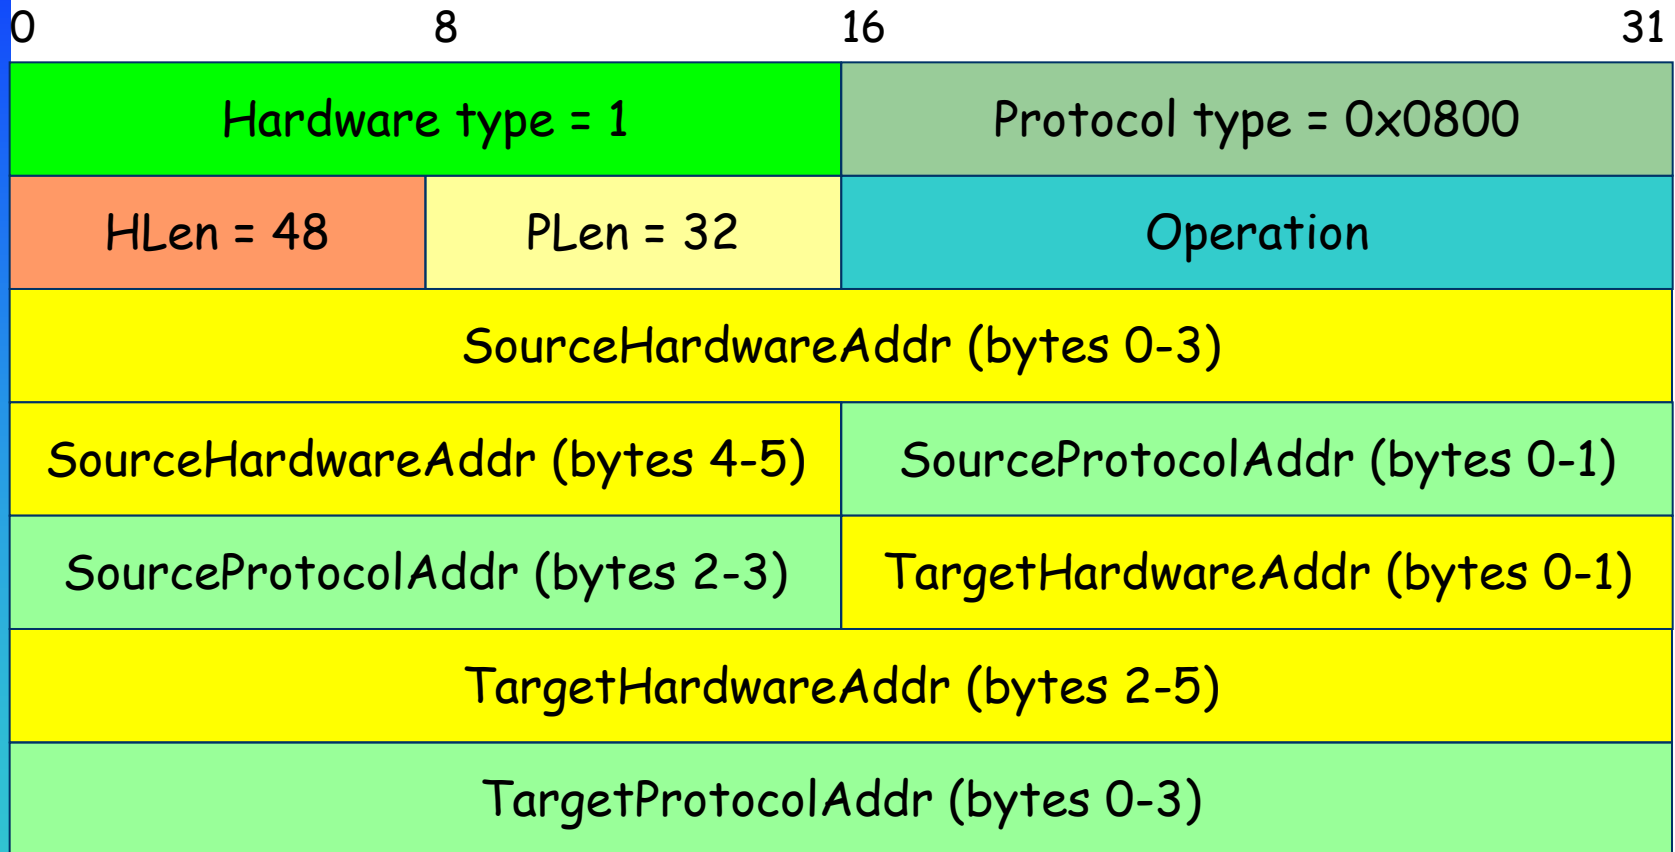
0 8 16 31

| Hardware type = 1 | | Protocol type = 0x0800 |
|---|---|---|
| HLen = 48 | PLen = 32 | Operation |
| SourceHardwareAddr (bytes 0-3) | | |
| SourceHardwareAddr (bytes 4-5) | | SourceProtocolAddr (bytes 0-1) |
| SourceProtocolAddr (bytes 2-3) | | TargetHardwareAddr (bytes 0-1) |
| TargetHardwareAddr (bytes 2-5) | | |
| TargetProtocolAddr (bytes 0-3) | | |